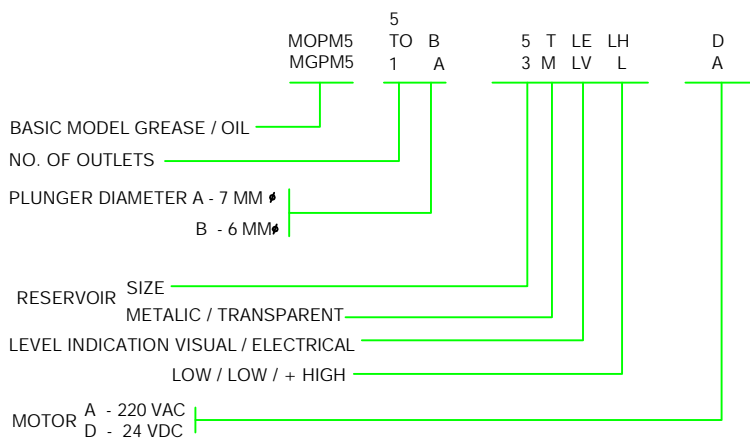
MOPM5
MGPM5

5
TO
1

B
A

5
3

T
M

LE
LV

LH
L

D
A

BASIC MODEL GREASE / OIL

NO. OF OUTLETS

PLUNGER DIAMETER A - 7 MM ∅
B - 6 MM∅

RESERVOIR SIZE
METALIC / TRANSPARENT

LEVEL INDICATION VISUAL / ELECTRICAL

LOW / LOW / + HIGH

MOTOR A - 220 VAC
D - 24 VDC